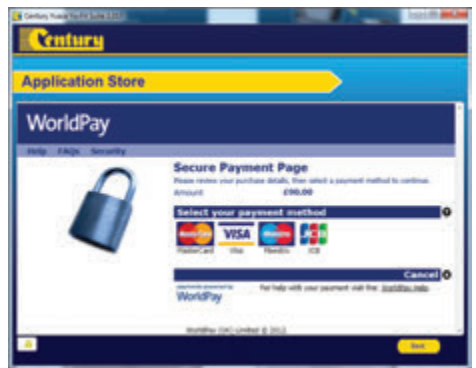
Century Fusion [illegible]

Century

Application Store

WorldPay

Help FAQs Security

Secure Payment Page

Please review your purchase details, then select a payment method to continue.

Amount £90.00

Select your payment method

MasterCard VISA Maestro JCB

MasterCard Visa Maestro JCB

Cancel

payments powered by WorldPay

For help with your payment visit the: WorldPay Help

WorldPay (UK) Limited @ 2012

Back